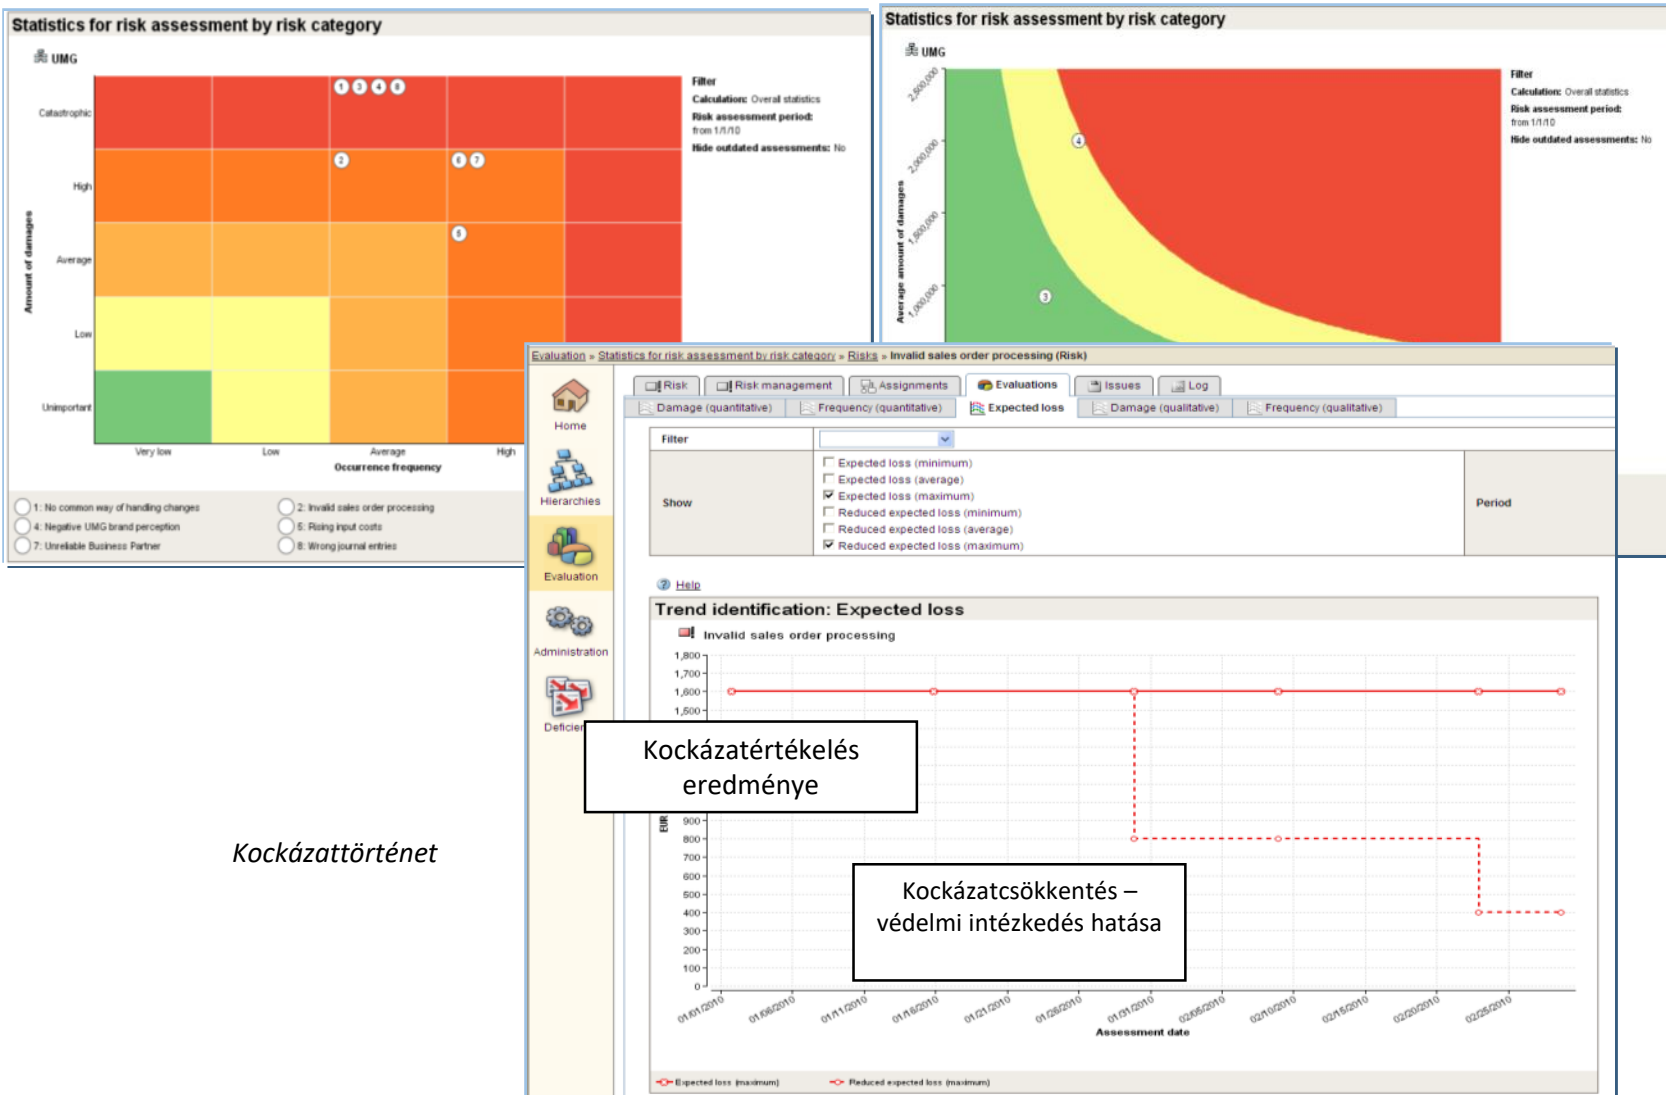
Statistics for risk assessment by risk category

UMG

Catastrophic
High
Average
Low
Unimportant

Amount of damages

1 3 4 6
2
6 7
8

Very low
Low
Average
High
Occurrence frequency

Filter
Calculation: Overall statistics
Risk assessment period: from 1/1/10
Hide outdated assessments: No

1: No common way of handling changes
4: Negative UMG brand perception
7: Unreliable Business Partner
2: Invalid sales order processing
5: Rising input costs
8: Wrong journal entries

Statistics for risk assessment by risk category

UMG

2,500,000
2,000,000
1,500,000
1,000,000
Average amount of damages

4
3

Filter
Calculation: Overall statistics
Risk assessment period: from 1/1/10
Hide outdated assessments: No

Evaluation » Statistics for risk assessment by risk category » Risks » Invalid sales order processing (Risk)

Home
Hierarchies
Evaluation
Administration
Deficien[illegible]

Risk | Risk management | Assignments | Evaluations | Issues | Log
Damage (quantitative) | Frequency (quantitative) | Expected loss | Damage (qualitative) | Frequency (qualitative)

Filter
Show
Expected loss (minimum)
Expected loss (average)
Expected loss (maximum)
Reduced expected loss (minimum)
Reduced expected loss (average)
Reduced expected loss (maximum)
Period

Help

Trend identification: Expected loss
Invalid sales order processing

1,800
1,700
1,600
1,500
900
800
700
600
500
400
300
200
100
0
EUR

01/01/2010 01/06/2010 01/11/2010 01/16/2010 01/21/2010 01/26/2010 01/31/2010 02/05/2010 02/10/2010 02/15/2010 02/20/2010 02/25/2010
Assessment date

Expected loss (maximum)   Reduced expected loss (maximum)

Kockázatértékelés eredménye

Kockázatcsökkentés – védelmi intézkedés hatása

Kockázattörténet